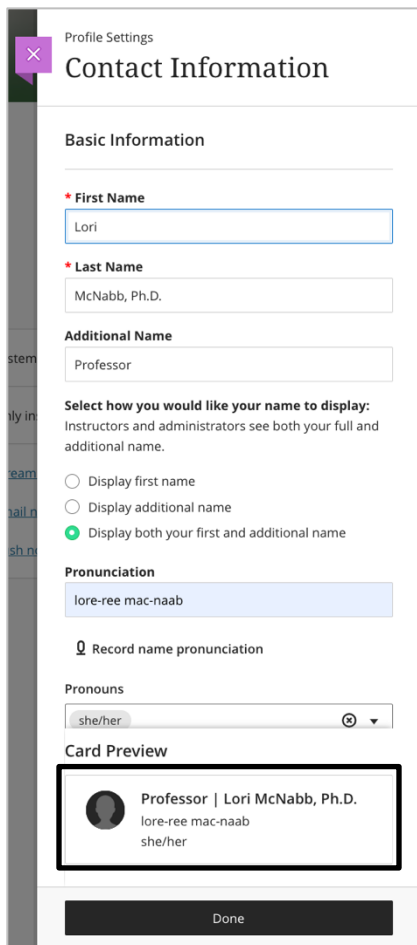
Profile Settings
Contact Information

Basic Information

* First Name
Lori

* Last Name
McNabb, Ph.D.

Additional Name
Professor

Select how you would like your name to display:
Instructors and administrators see both your full and additional name.

Display first name
Display additional name
Display both your first and additional name

Pronunciation
lore-ree mac-naab

Record name pronunciation

Pronouns
she/her

Card Preview

Professor | Lori McNabb, Ph.D.
lore-ree mac-naab
she/her

Done

stem
nly ins
ream
nail n
sh n